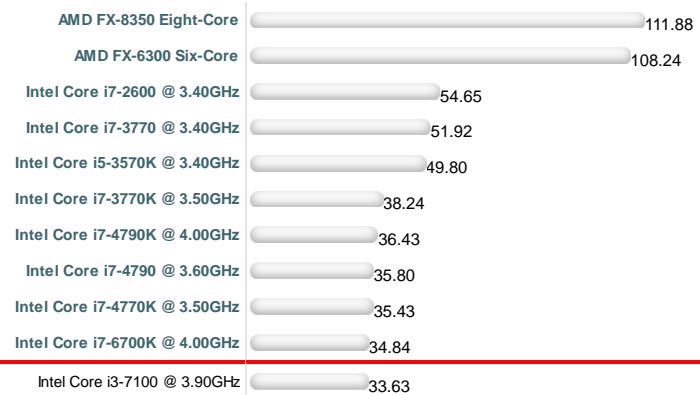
| | |
|---|---|
| AMD FX-8350 Eight-Core | 111.88 |
| AMD FX-6300 Six-Core | 108.24 |
| Intel Core i7-2600 @ 3.40GHz | 54.65 |
| Intel Core i7-3770 @ 3.40GHz | 51.92 |
| Intel Core i5-3570K @ 3.40GHz | 49.80 |
| Intel Core i7-3770K @ 3.50GHz | 38.24 |
| Intel Core i7-4790K @ 4.00GHz | 36.43 |
| Intel Core i7-4790 @ 3.60GHz | 35.80 |
| Intel Core i7-4770K @ 3.50GHz | 35.43 |
| Intel Core i7-6700K @ 4.00GHz | 34.84 |
| Intel Core i3-7100 @ 3.90GHz | 33.63 |